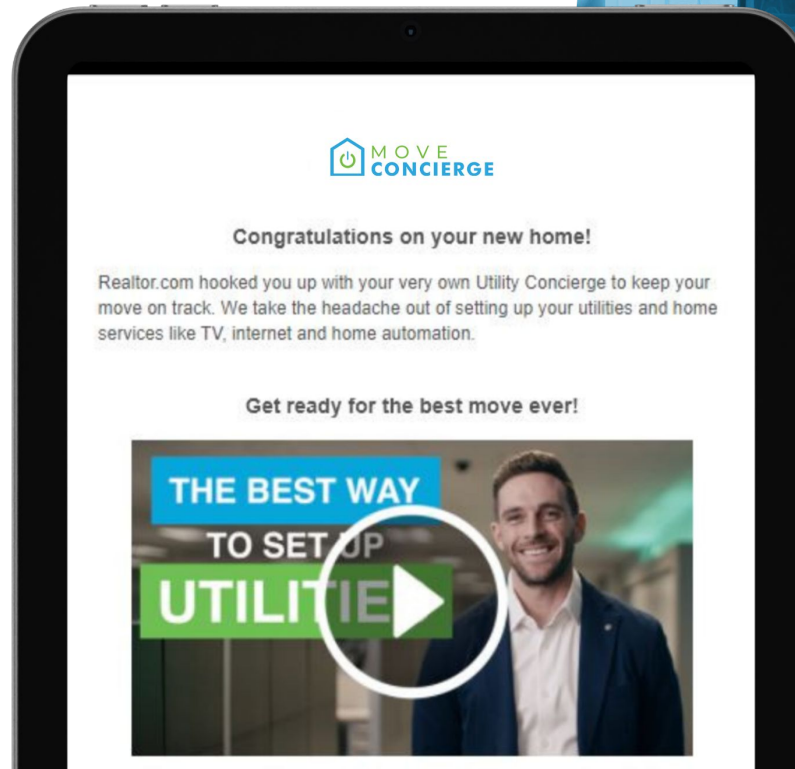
MOVE CONCIERGE

Congratulations on your new home!

Realtor.com hooked you up with your very own Utility Concierge to keep your move on track. We take the headache out of setting up your utilities and home services like TV, internet and home automation.

Get ready for the best move ever!

THE BEST WAY TO SET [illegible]P UTILIT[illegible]E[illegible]